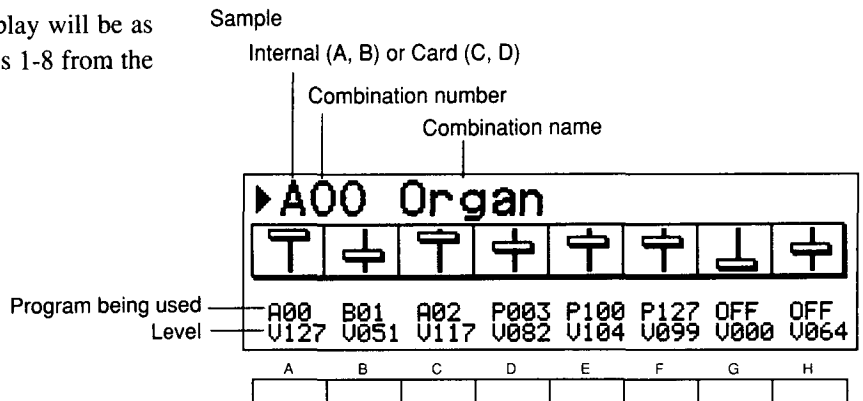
play will be as
s 1-8 from the

Sample

Internal (A, B) or Card (C, D)

Combination number

Combination name

▶A00 Organ

Program being used
Level

| A00 | B01 | A02 | P003 | P100 | P127 | OFF | OFF |
|---|---|---|---|---|---|---|---|
| V127 | V051 | V117 | V082 | V104 | V099 | V000 | V064 |

A B C D E F G H